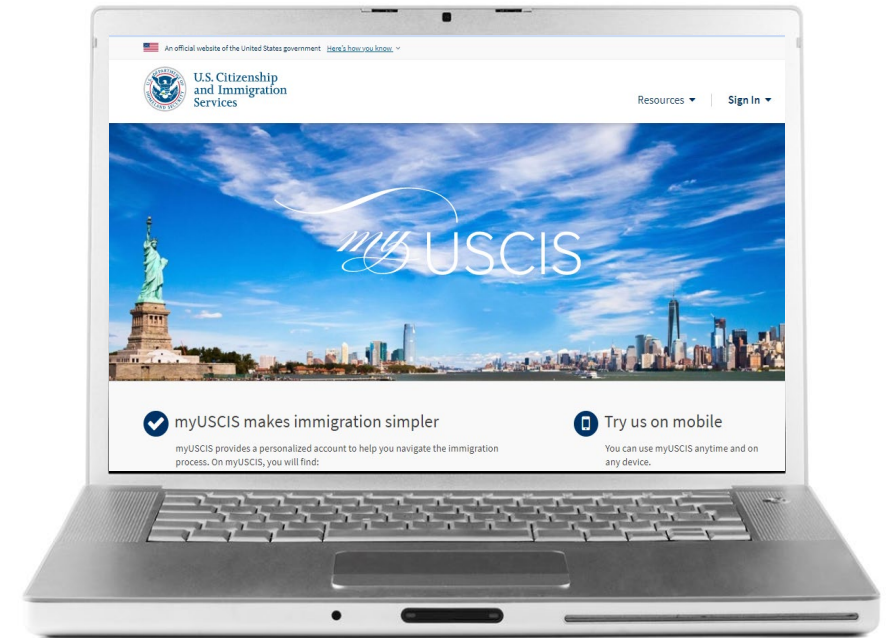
An official website of the United States government Here's how you know

U.S. Citizenship and Immigration Services

Resources ▾ Sign In ▾

myUSCIS

myUSCIS makes immigration simpler

myUSCIS provides a personalized account to help you navigate the immigration process. On myUSCIS, you will find:

Try us on mobile

You can use myUSCIS anytime and on any device.